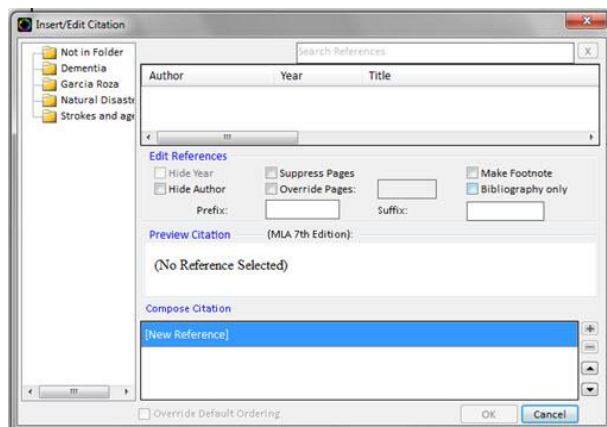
Insert/Edit Citation

Not in Folder
Dementia
Garcia Roza
Natural Disaste
Strokes and age

Search References
X

| Author | Year | Title |
|---|---|---|

Edit References
Hide Year
Hide Author
Suppress Pages
Override Pages:
Make Footnote
Bibliography only
Prefix:
Suffix:

Preview Citation (MLA 7th Edition):

(No Reference Selected)

Compose Citation

[New Reference]

Override Default Ordering
OK
Cancel